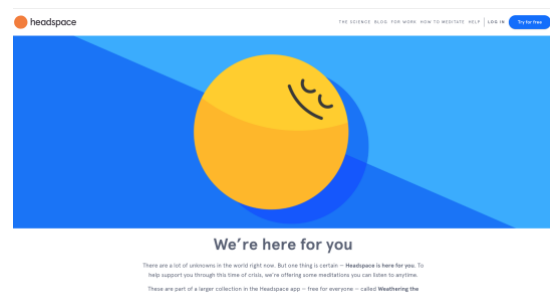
headspace

THE SCIENCE BLOG FOR WORK HOW TO MEDITATE HELP LOG IN Try for free

We're here for you

There are a lot of unknowns in the world right now. But one thing is certain — Headspace is here for you. To help support you through this time of crisis, we're offering some meditations you can listen to anytime.

These are part of a larger collection in the Headspace app — free for everyone — called Weathering the